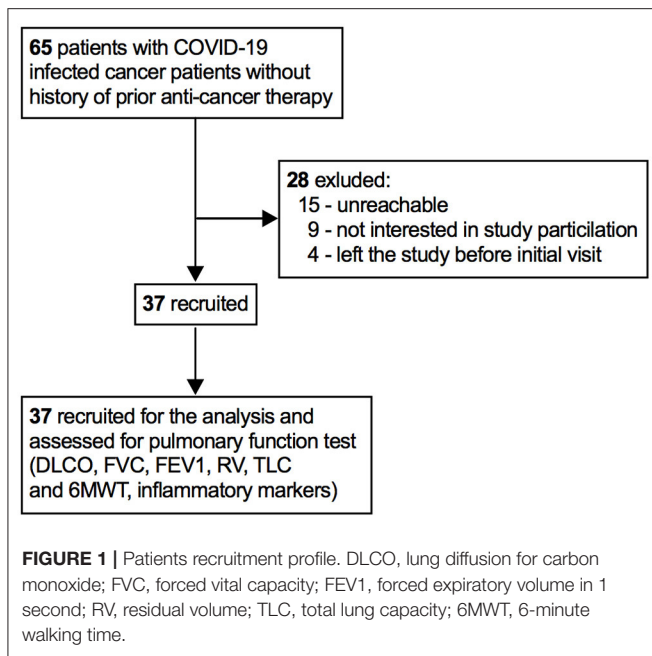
65 patients with COVID-19 infected cancer patients without history of prior anti-cancer therapy

28 exluded:
15 - unreachable
9 - not interested in study particilation
4 - left the study before initial visit

37 recruited

37 recruited for the analysis and assessed for pulmonary function test (DLCO, FVC, FEV1, RV, TLC and 6MWT, inflammatory markers)

FIGURE 1 | Patients recruitment profile. DLCO, lung diffusion for carbon monoxide; FVC, forced vital capacity; FEV1, forced expiratory volume in 1 second; RV, residual volume; TLC, total lung capacity; 6MWT, 6-minute walking time.